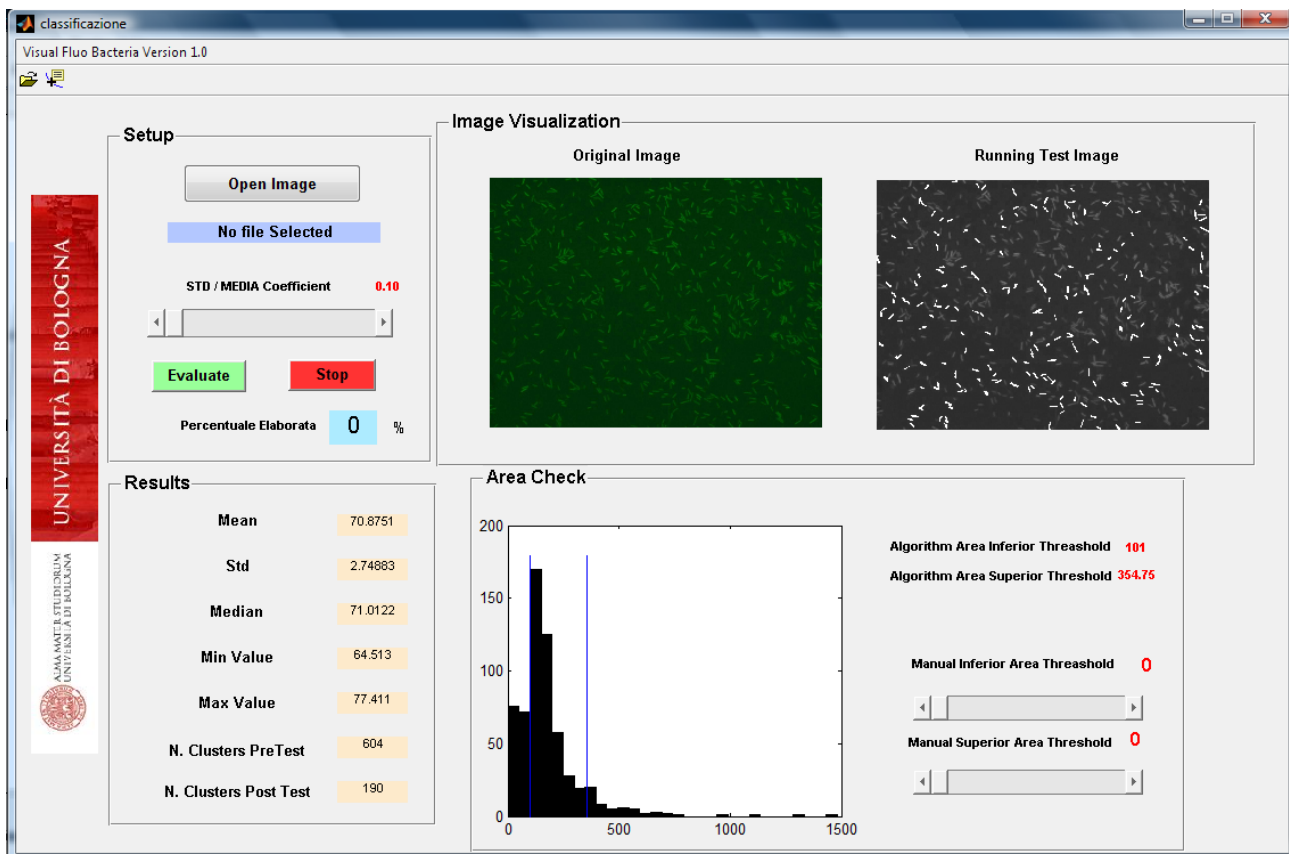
classificazione

Visual Fluo Bacteria Version 1.0

Setup

Open Image

No file Selected

STD / MEDIA Coefficient 0.10

Evaluate

Stop

Percentuale Elaborata 0 %

UNIVERSITÀ DI BOLOGNA

ALMA MATER STUDIORUM UNIVERSITÀ DI BOLOGNA

Results

Mean 70.8751

Std 2.74883

Median 71.0122

Min Value 64.513

Max Value 77.411

N. Clusters PreTest 604

N. Clusters Post Test 190

Image Visualization

Original Image

Running Test Image

Area Check

200

150

100

50

0

0 500 1000 1500

Algorithm Area Inferior Threashold 101

Algorithm Area Superior Threashold 354.75

Manual Inferior Area Threashold 0

Manual Superior Area Threshold 0